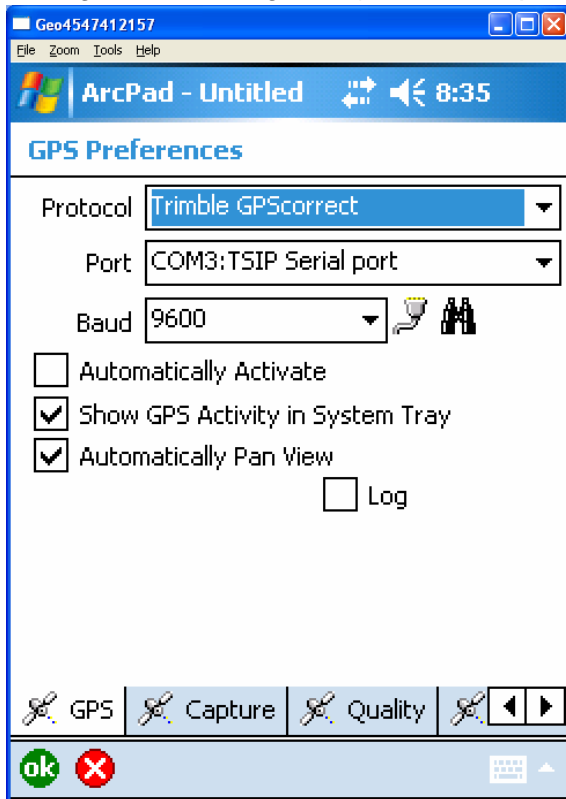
Geo4547412157

File Zoom Tools Help

ArcPad - Untitled 8:35

GPS Preferences

Protocol Trimble GPScorrect

Port COM3:TSIP Serial port

Baud 9600

Automatically Activate

Show GPS Activity in System Tray

Automatically Pan View

Log

GPS Capture Quality

ok